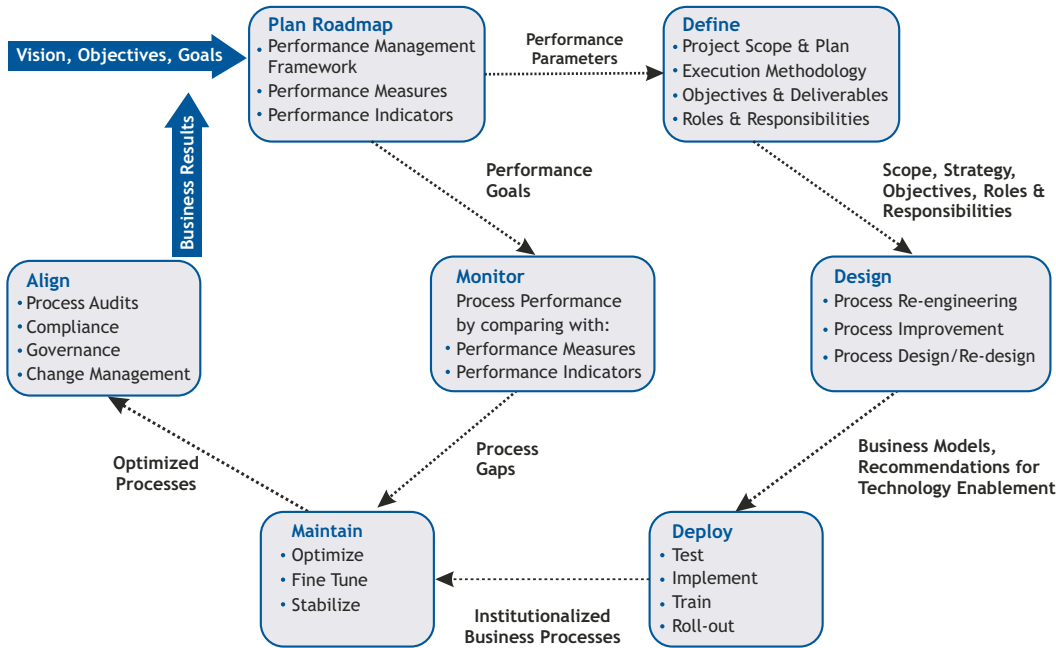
Vision, Objectives, Goals

Plan Roadmap
• Performance Management Framework
• Performance Measures
• Performance Indicators

Performance Parameters

Define
• Project Scope & Plan
• Execution Methodology
• Objectives & Deliverables
• Roles & Responsibilities

Business Results

Performance Goals

Scope, Strategy, Objectives, Roles & Responsibilities

Align
• Process Audits
• Compliance
• Governance
• Change Management

Monitor
Process Performance by comparing with:
• Performance Measures
• Performance Indicators

Design
• Process Re-engineering
• Process Improvement
• Process Design/Re-design

Optimized Processes

Process Gaps

Business Models, Recommendations for Technology Enablement

Maintain
• Optimize
• Fine Tune
• Stabilize

Deploy
• Test
• Implement
• Train
• Roll-out

Institutionalized Business Processes